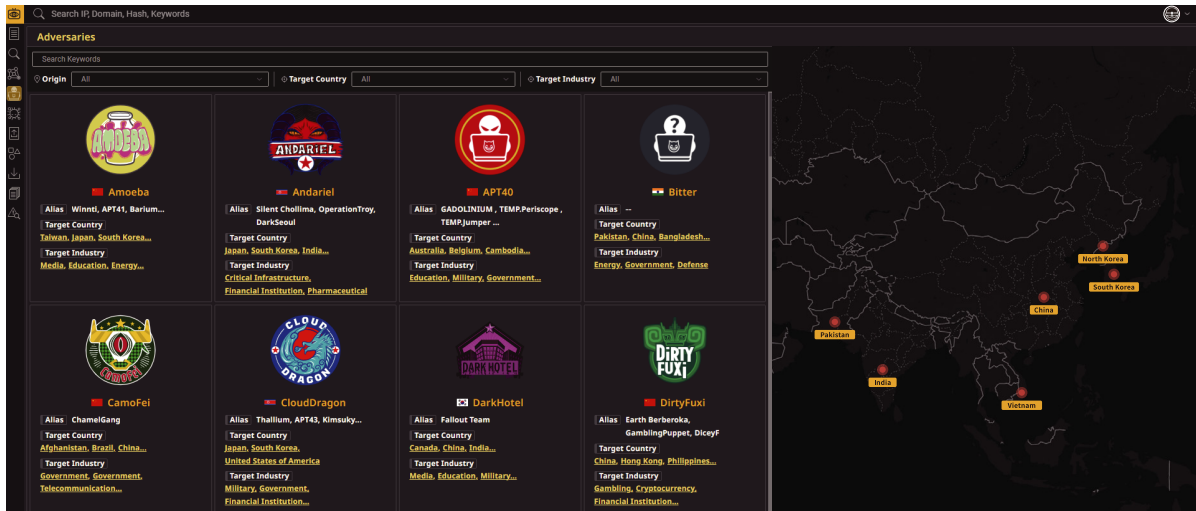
Search IP, Domain, Hash, Keywords

Adversaries

Search Keywords

Origin All
Target Country All
Target Industry All

AMOEBA
Amoeba
Alias Winnti, APT41, Barium...
Target Country
Taiwan, Japan, South Korea...
Target Industry
Media, Education, Energy...

ANDARIEL
Andariel
Alias Silent Chollima, OperationTroy, DarkSeoul
Target Country
Japan, South Korea, India...
Target Industry
Critical Infrastructure, Financial Institution, Pharmaceutical

APT40
Alias GADOLINIUM , TEMP.Periscope , TEMP.Jumper ...
Target Country
Australia, Belgium, Cambodia...
Target Industry
Education, Military, Government...

Bitter
Alias --
Target Country
Pakistan, China, Bangladesh...
Target Industry
Energy, Government, Defense

CAMOFEI
CamoFei
Alias ChamelGang
Target Country
Afghanistan, Brazil, China...
Target Industry
Government, Government, Telecommunication...

CLOUD DRAGON
CloudDragon
Alias Thallium, APT43, Kimsuky...
Target Country
Japan, South Korea, United States of America
Target Industry
Military, Government, Financial Institution...

DARK HOTEL
DarkHotel
Alias Fallout Team
Target Country
Canada, China, India...
Target Industry
Media, Education, Military...

DIRTY FUXI
DirtyFuxi
Alias Earth Berberoka, GamblingPuppet, DiceyF
Target Country
China, Hong Kong, Philippines...
Target Industry
Gambling, Cryptocurrency, Financial Institution...

North Korea
South Korea
China
Pakistan
India
Vietnam